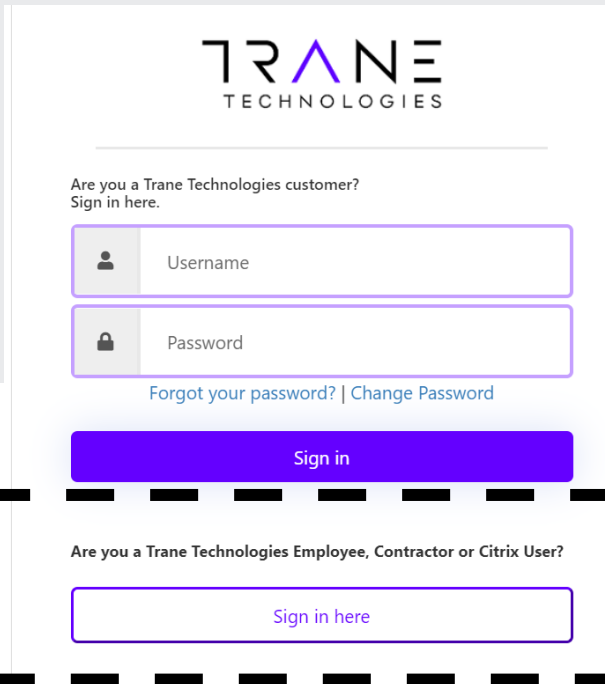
TRANE
TECHNOLOGIES

Are you a Trane Technologies customer?
Sign in here.

Username

Password

Forgot your password? | Change Password

Sign in

Are you a Trane Technologies Employee, Contractor or Citrix User?

Sign in here